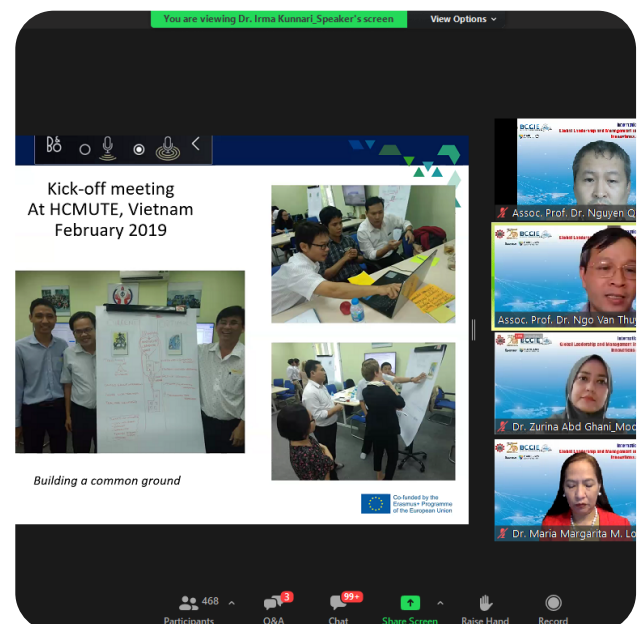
You are viewing Dr. Irma Kunnari_Speaker's screen

View Options

Kick-off meeting
At HCMUTE, Vietnam
February 2019

Building a common ground

Co-funded by the Erasmus+ Programme of the European Union

Assoc. Prof. Dr. Nguyen Q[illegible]

Assoc. Prof. Dr. Ngo Van Thuy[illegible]

Dr. Zurina Abd Ghani_Mo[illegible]

Dr. Maria Margarita M. Lo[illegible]

468
Participants

3
Q&A

99+
Chat

Share Screen

Raise Hand

Record